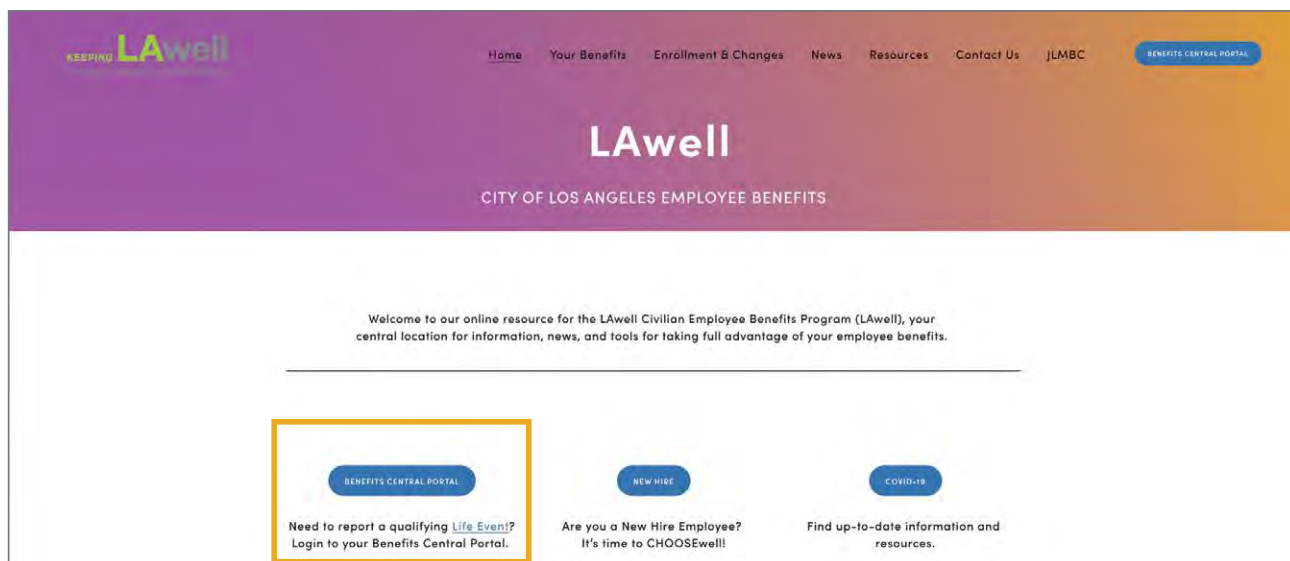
KEEPING LAwell

Home Your Benefits Enrollment & Changes News Resources Contact Us JLMBC

BENEFITS CENTRAL PORTAL

LAwell

CITY OF LOS ANGELES EMPLOYEE BENEFITS

Welcome to our online resource for the LAwell Civilian Employee Benefits Program (LAwell), your central location for information, news, and tools for taking full advantage of your employee benefits.

BENEFITS CENTRAL PORTAL

Need to report a qualifying Life Event? Login to your Benefits Central Portal.

NEW HIRE

Are you a New Hire Employee? It's time to CHOOSEwell!

COVID-19

Find up-to-date information and resources.